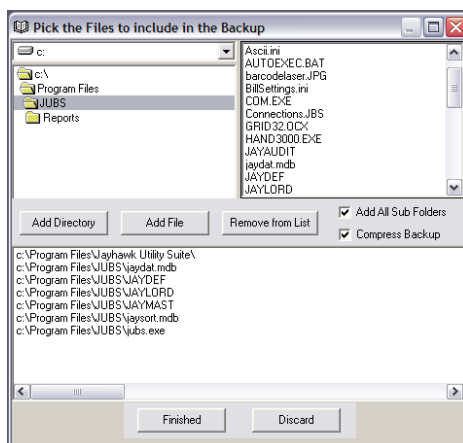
Pick the Files to include in the Backup

c:

c:\
Program Files
JUBS
Reports

Ascii.ini
AUTOEXEC.BAT
barcodelaser.JPG
BillSettings.ini
COM.EXE
Connections.JBS
GRID32.OCX
HAND3000.EXE
JAYAUDIT
jaydat.mdb
JAYDEF
JAYLORD

Add Directory
Add File
Remove from List
Add All Sub Folders
Compress Backup

c:\Program Files\Jayhawk Utility Suite\
c:\Program Files\JUBS\jaydat.mdb
c:\Program Files\JUBS\JAYDEF
c:\Program Files\JUBS\JAYLORD
c:\Program Files\JUBS\JAYMAST
c:\Program Files\JUBS\jaysort.mdb
c:\Program Files\JUBS\jubs.exe

Finished
Discard